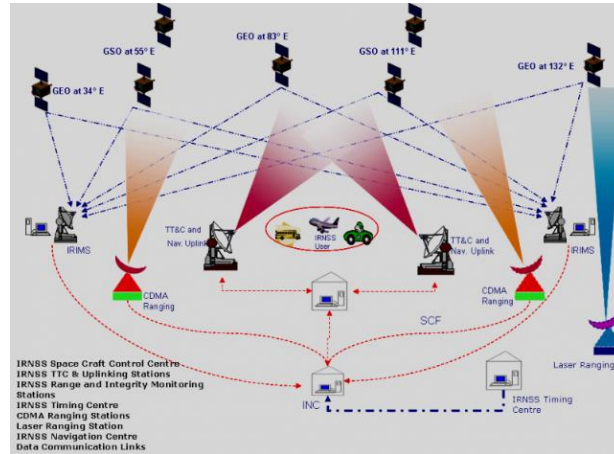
GSO at 55° E
GEO at 83° E
GSO at 111° E
GEO at 34° E
GEO at 132° E
IRIMS
TT&C and Nav. Uplink
IRNSS User
TT&C and Nav. Uplink
IRIMS
CDMA Ranging
CDMA Ranging
SCF
Laser Ranging
IRNSS Space Craft Control Centre
IRNSS TTC & Uplinking Stations
IRNSS Range and Integrity Monitoring Stations
IRNSS Timing Centre
CDMA Ranging Stations
Laser Ranging Station
IRNSS Navigation Centre
Data Communication Links
INC
IRNSS Timing Centre